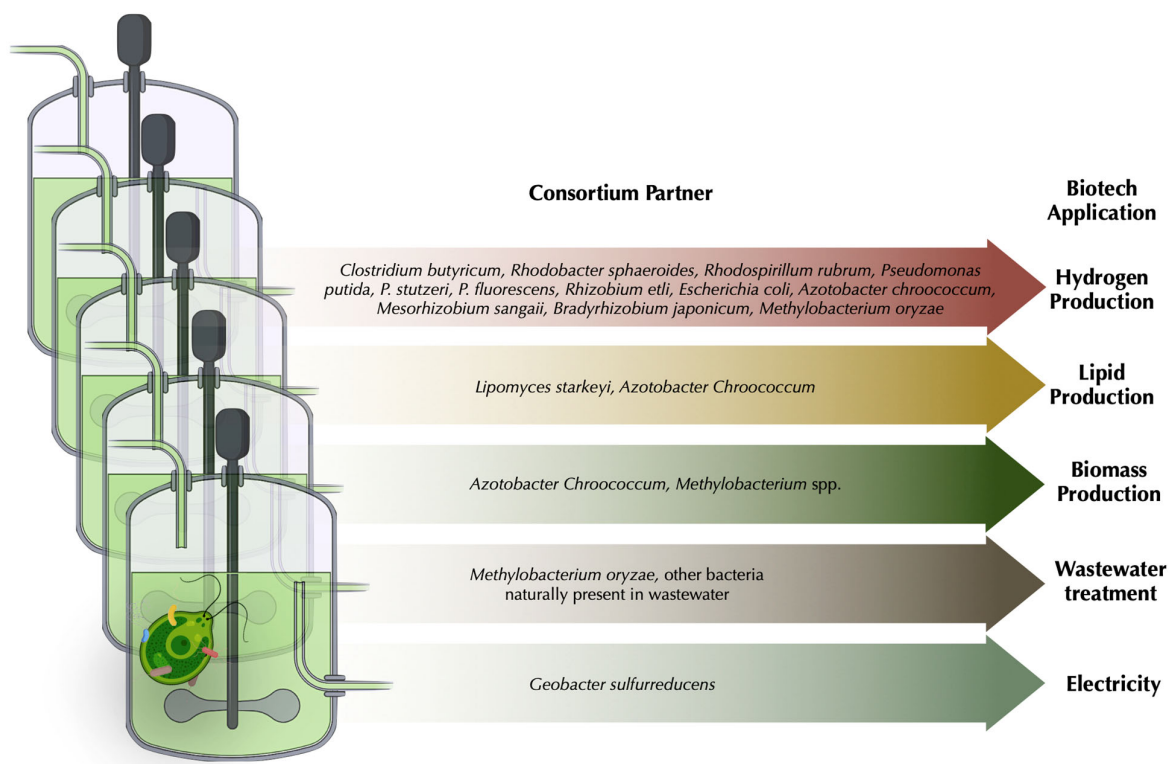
Consortium Partner

Biotech Application

Clostridium butyricum, Rhodobacter sphaeroides, Rhodospirillum rubrum, Pseudomonas putida, P. stutzeri, P. fluorescens, Rhizobium etli, Escherichia coli, Azotobacter chroococcum, Mesorhizobium sangaii, Bradyrhizobium japonicum, Methylobacterium oryzae

Hydrogen Production

Lipomyces starkeyi, Azotobacter Chroococcum

Lipid Production

Azotobacter Chroococcum, Methylobacterium spp.

Biomass Production

Methylobacterium oryzae, other bacteria naturally present in wastewater

Wastewater treatment

Geobacter sulfurreducens

Electricity